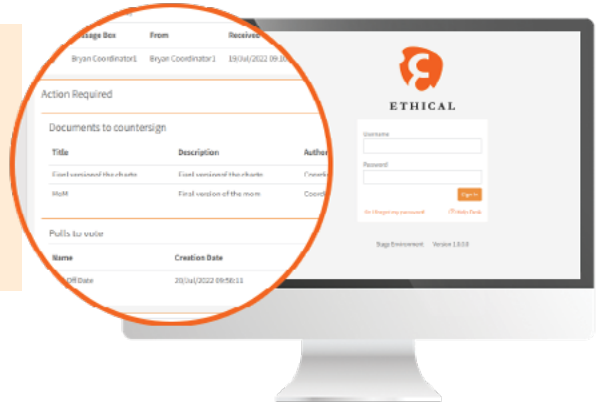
Message Box | From | Received
Bryan Coordinator1 | Bryan Coordinator1 | 19/Jul/2022 09:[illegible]

Action Required

Documents to countersign

| Title | Description | Author |
|---|---|---|
| Final version of the charter | Final version of the charter | Coordi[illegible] |
| MoM | Final version of the mom | Coordi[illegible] |

Polls to vote

| Name | Creation Date |
|---|---|
| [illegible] Off Date | 20/Jul/2022 09:58:11 |

ETHICAL

Username

Password

Sign In

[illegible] I forgot my password

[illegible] Help Desk

Stag Environment Version 1.0.0